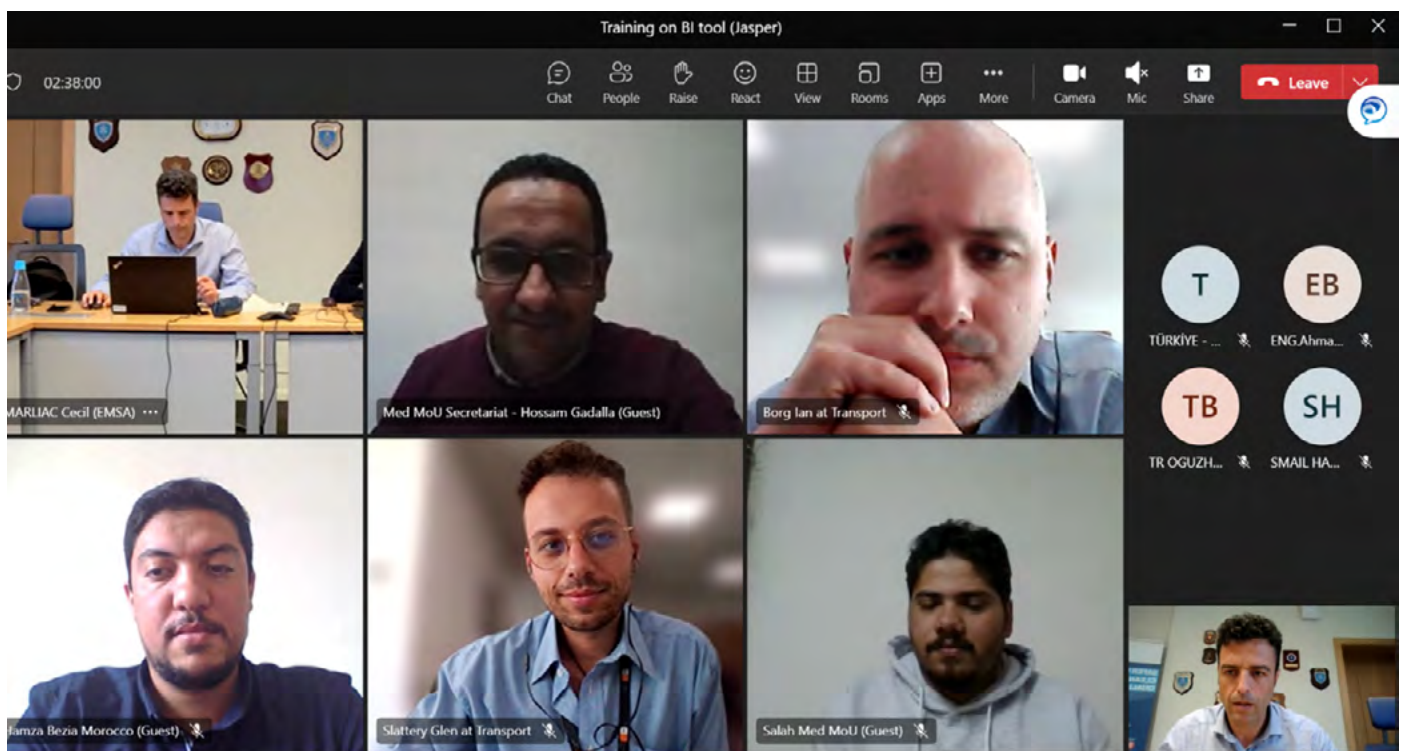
Training on BI tool (Jasper)

02:38:00

Chat People Raise React View Rooms Apps More Camera Mic Share Leave

MARLIAC Cecil (EMSA) ···

Med MoU Secretariat - Hossam Gadalla (Guest)

Borg Ian at Transport

T
TÜRKIYE - ...

EB
ENG.Ahma...

TB
TR OGUZH...

SH
SMAIL HA...

Hamza Bezia Morocco (Guest)

Slattery Glen at Transport

Salah Med MoU (Guest)